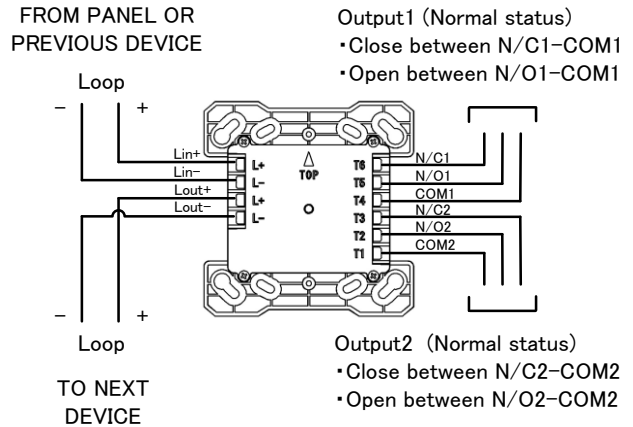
FROM PANEL OR PREVIOUS DEVICE

Output1 (Normal status)
・Close between N/C1-COM1
・Open between N/O1-COM1

Loop

− +

Lin+
Lin−
Lout+
Lout−

L+
L−
L+
L−

Δ
TOP

T6
T5
T4
T3
T2
T1

N/C1
N/O1
COM1
N/C2
N/O2
COM2

− +

Loop

TO NEXT DEVICE

Output2 (Normal status)
・Close between N/C2-COM2
・Open between N/O2-COM2